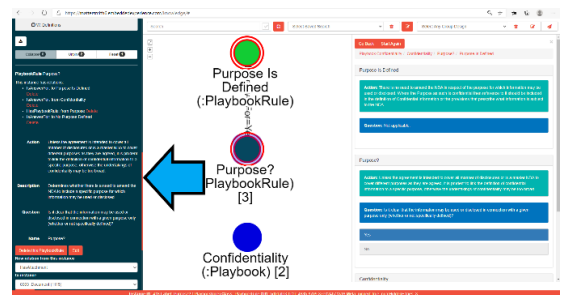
Purpose Is Defined (:PlaybookRule)

Purpose? (:PlaybookRule) [3]

Confidentiality (:Playbook) [2]

PlaybookRule: Purpose?

Action

Description

Question

Name

Purpose is Defined

Purpose?

Yes

No

Confidentiality

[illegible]